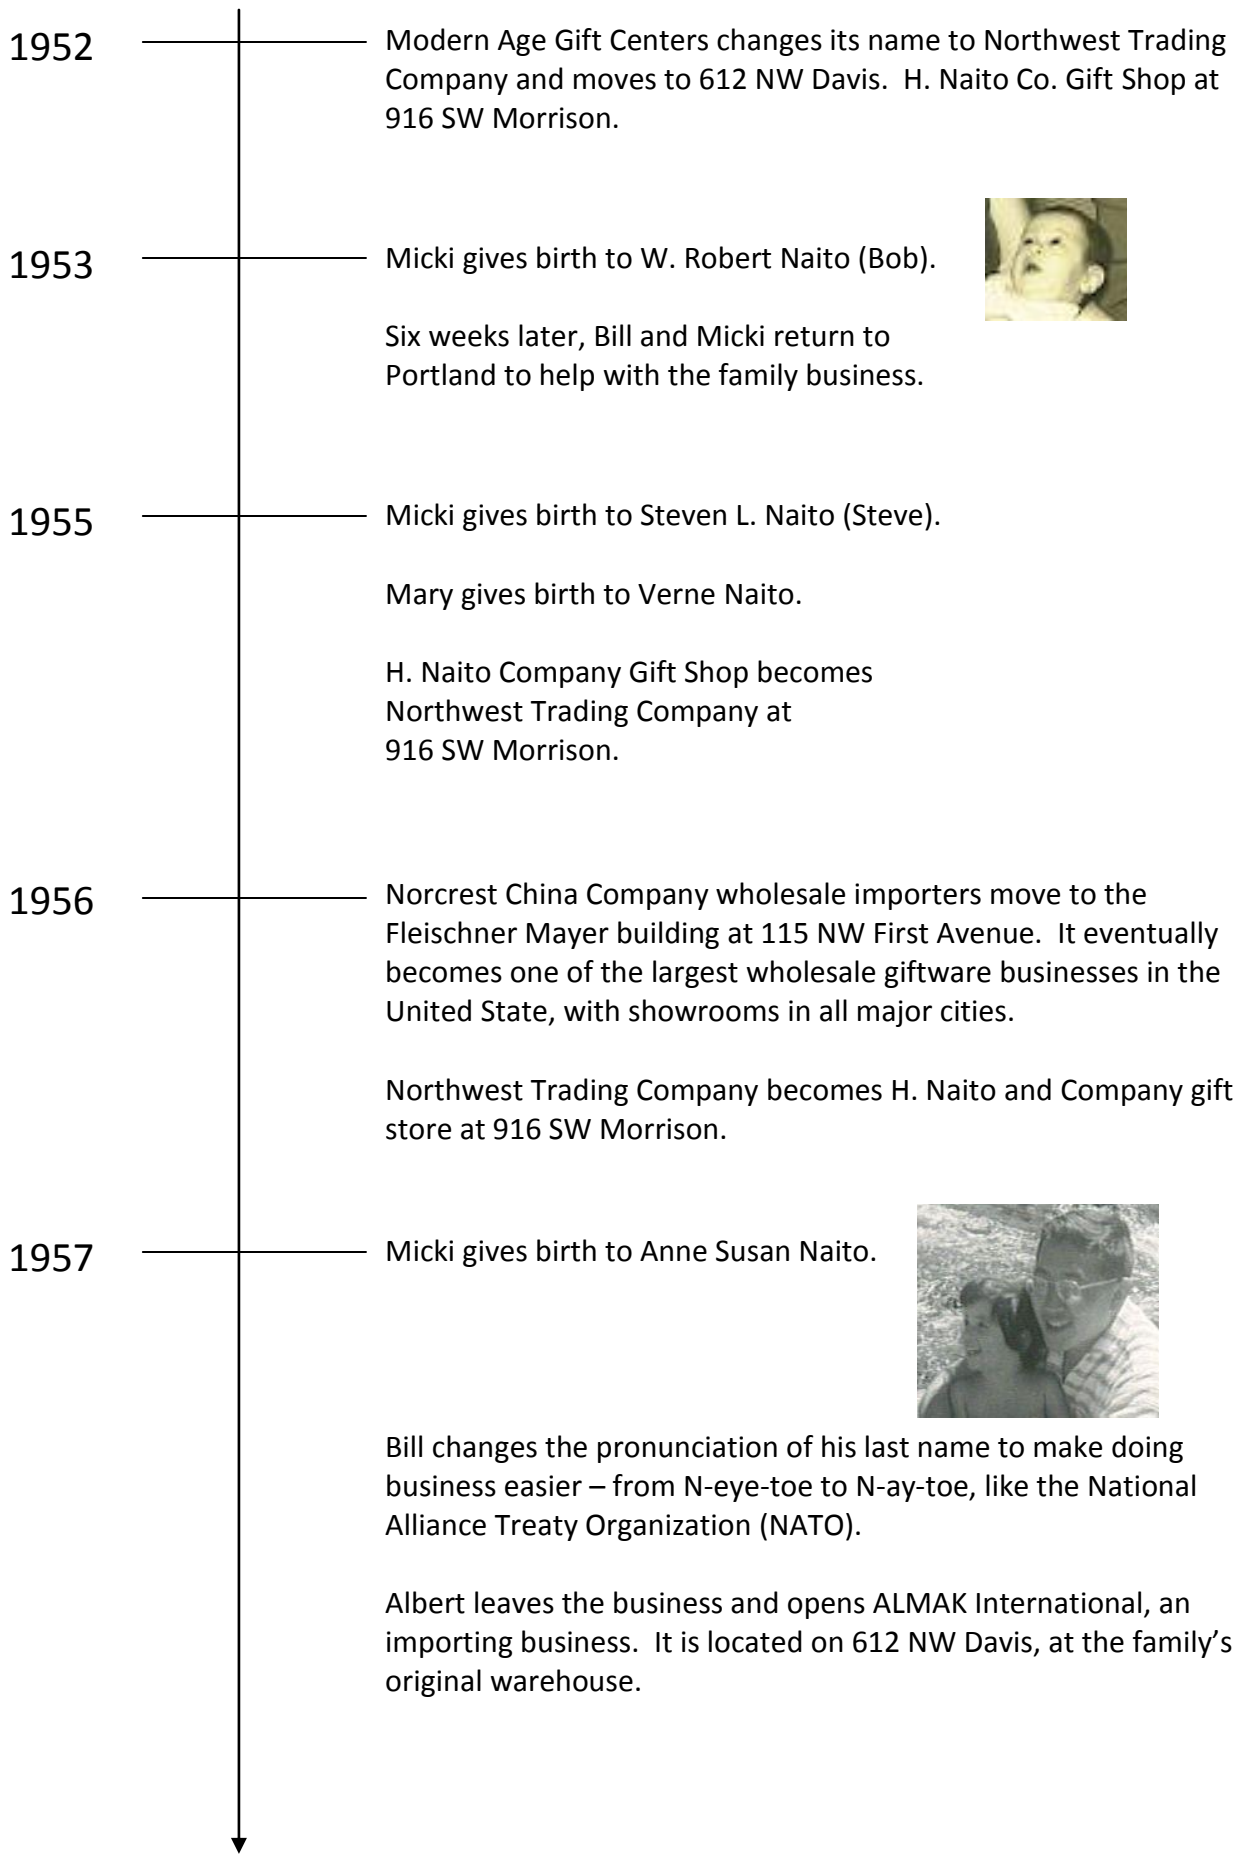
1952

Modern Age Gift Centers changes its name to Northwest Trading Company and moves to 612 NW Davis. H. Naito Co. Gift Shop at 916 SW Morrison.

1953

Micki gives birth to W. Robert Naito (Bob).

Six weeks later, Bill and Micki return to Portland to help with the family business.

1955

Micki gives birth to Steven L. Naito (Steve).

Mary gives birth to Verne Naito.

H. Naito Company Gift Shop becomes Northwest Trading Company at 916 SW Morrison.

1956

Norcrest China Company wholesale importers move to the Fleischner Mayer building at 115 NW First Avenue. It eventually becomes one of the largest wholesale giftware businesses in the United State, with showrooms in all major cities.

Northwest Trading Company becomes H. Naito and Company gift store at 916 SW Morrison.

1957

Micki gives birth to Anne Susan Naito.

Bill changes the pronunciation of his last name to make doing business easier – from N-eye-toe to N-ay-toe, like the National Alliance Treaty Organization (NATO).

Albert leaves the business and opens ALMAK International, an importing business. It is located on 612 NW Davis, at the family's original warehouse.